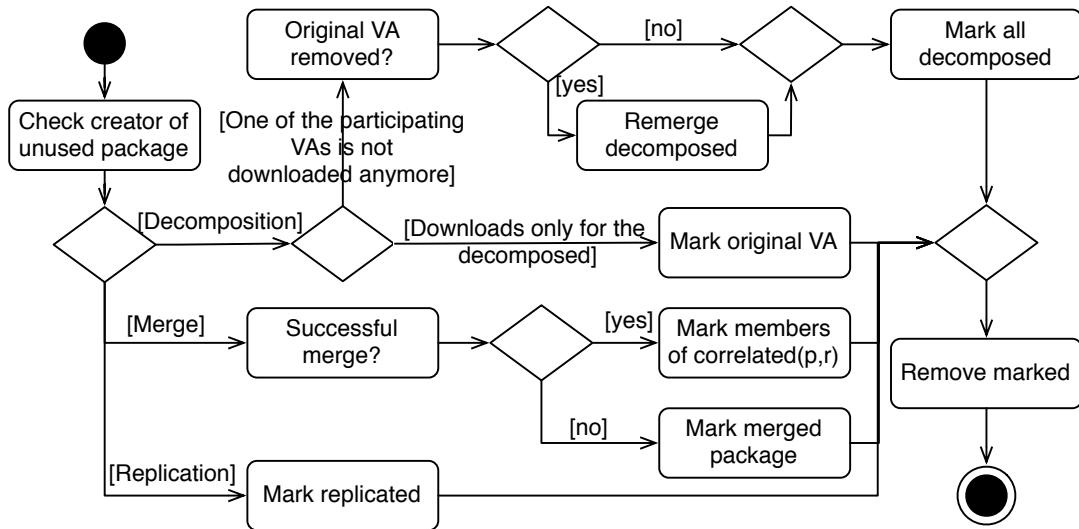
Check creator of unused package

[Decomposition]

[One of the participating VAs is not downloaded anymore]

Original VA removed?

[no]

[yes]

Remerge decomposed

Mark all decomposed

[Downloads only for the decomposed]

Mark original VA

[Merge]

Successful merge?

[yes]

Mark members of correlated(p,r)

[no]

Mark merged package

[Replication]

Mark replicated

Remove marked